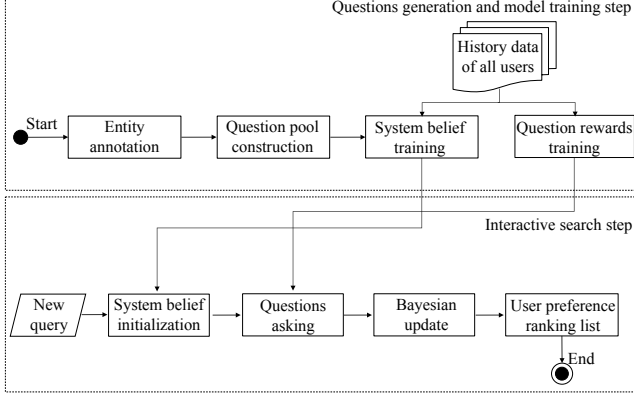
Questions generation and model training step

History data of all users

Start

Entity annotation

Question pool construction

System belief training

Question rewards training

Interactive search step

New query

System belief initialization

Questions asking

Bayesian update

User preference ranking list

End